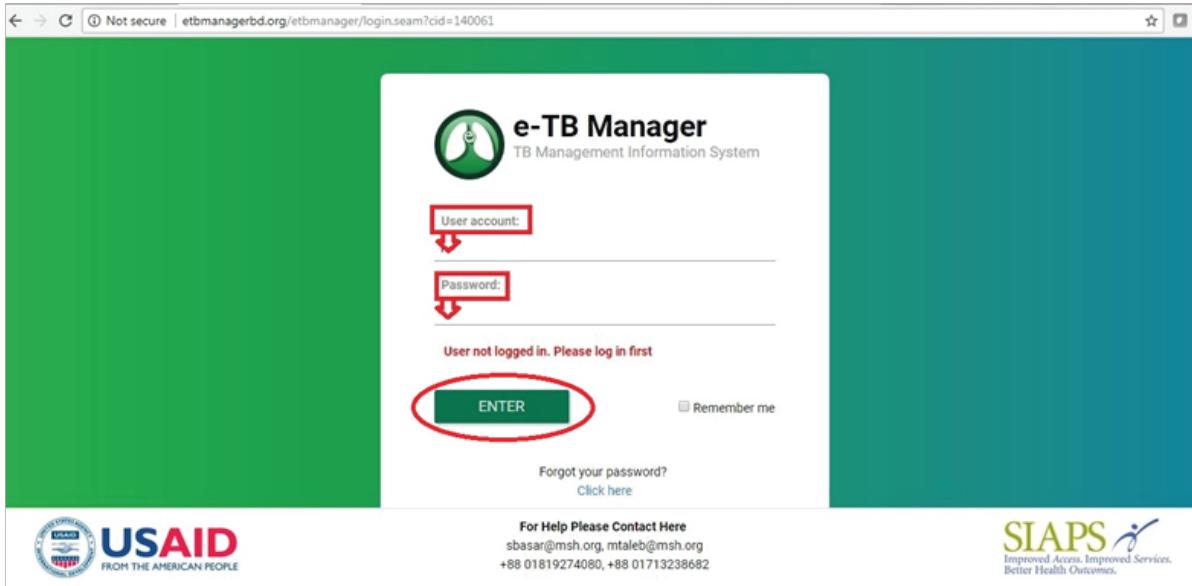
Not secure | etbmanagerbd.org/etbmanager/login.seam?cid=140061

e-TB Manager
TB Management Information System

User account:

Password:

User not logged in. Please log in first

ENTER

Remember me

Forgot your password?
Click here

USAID
FROM THE AMERICAN PEOPLE

For Help Please Contact Here
sbasar@msh.org, mtaleb@msh.org
+88 01819274080, +88 01713238682

SIAPS
Improved Access. Improved Services. Better Health Outcomes.